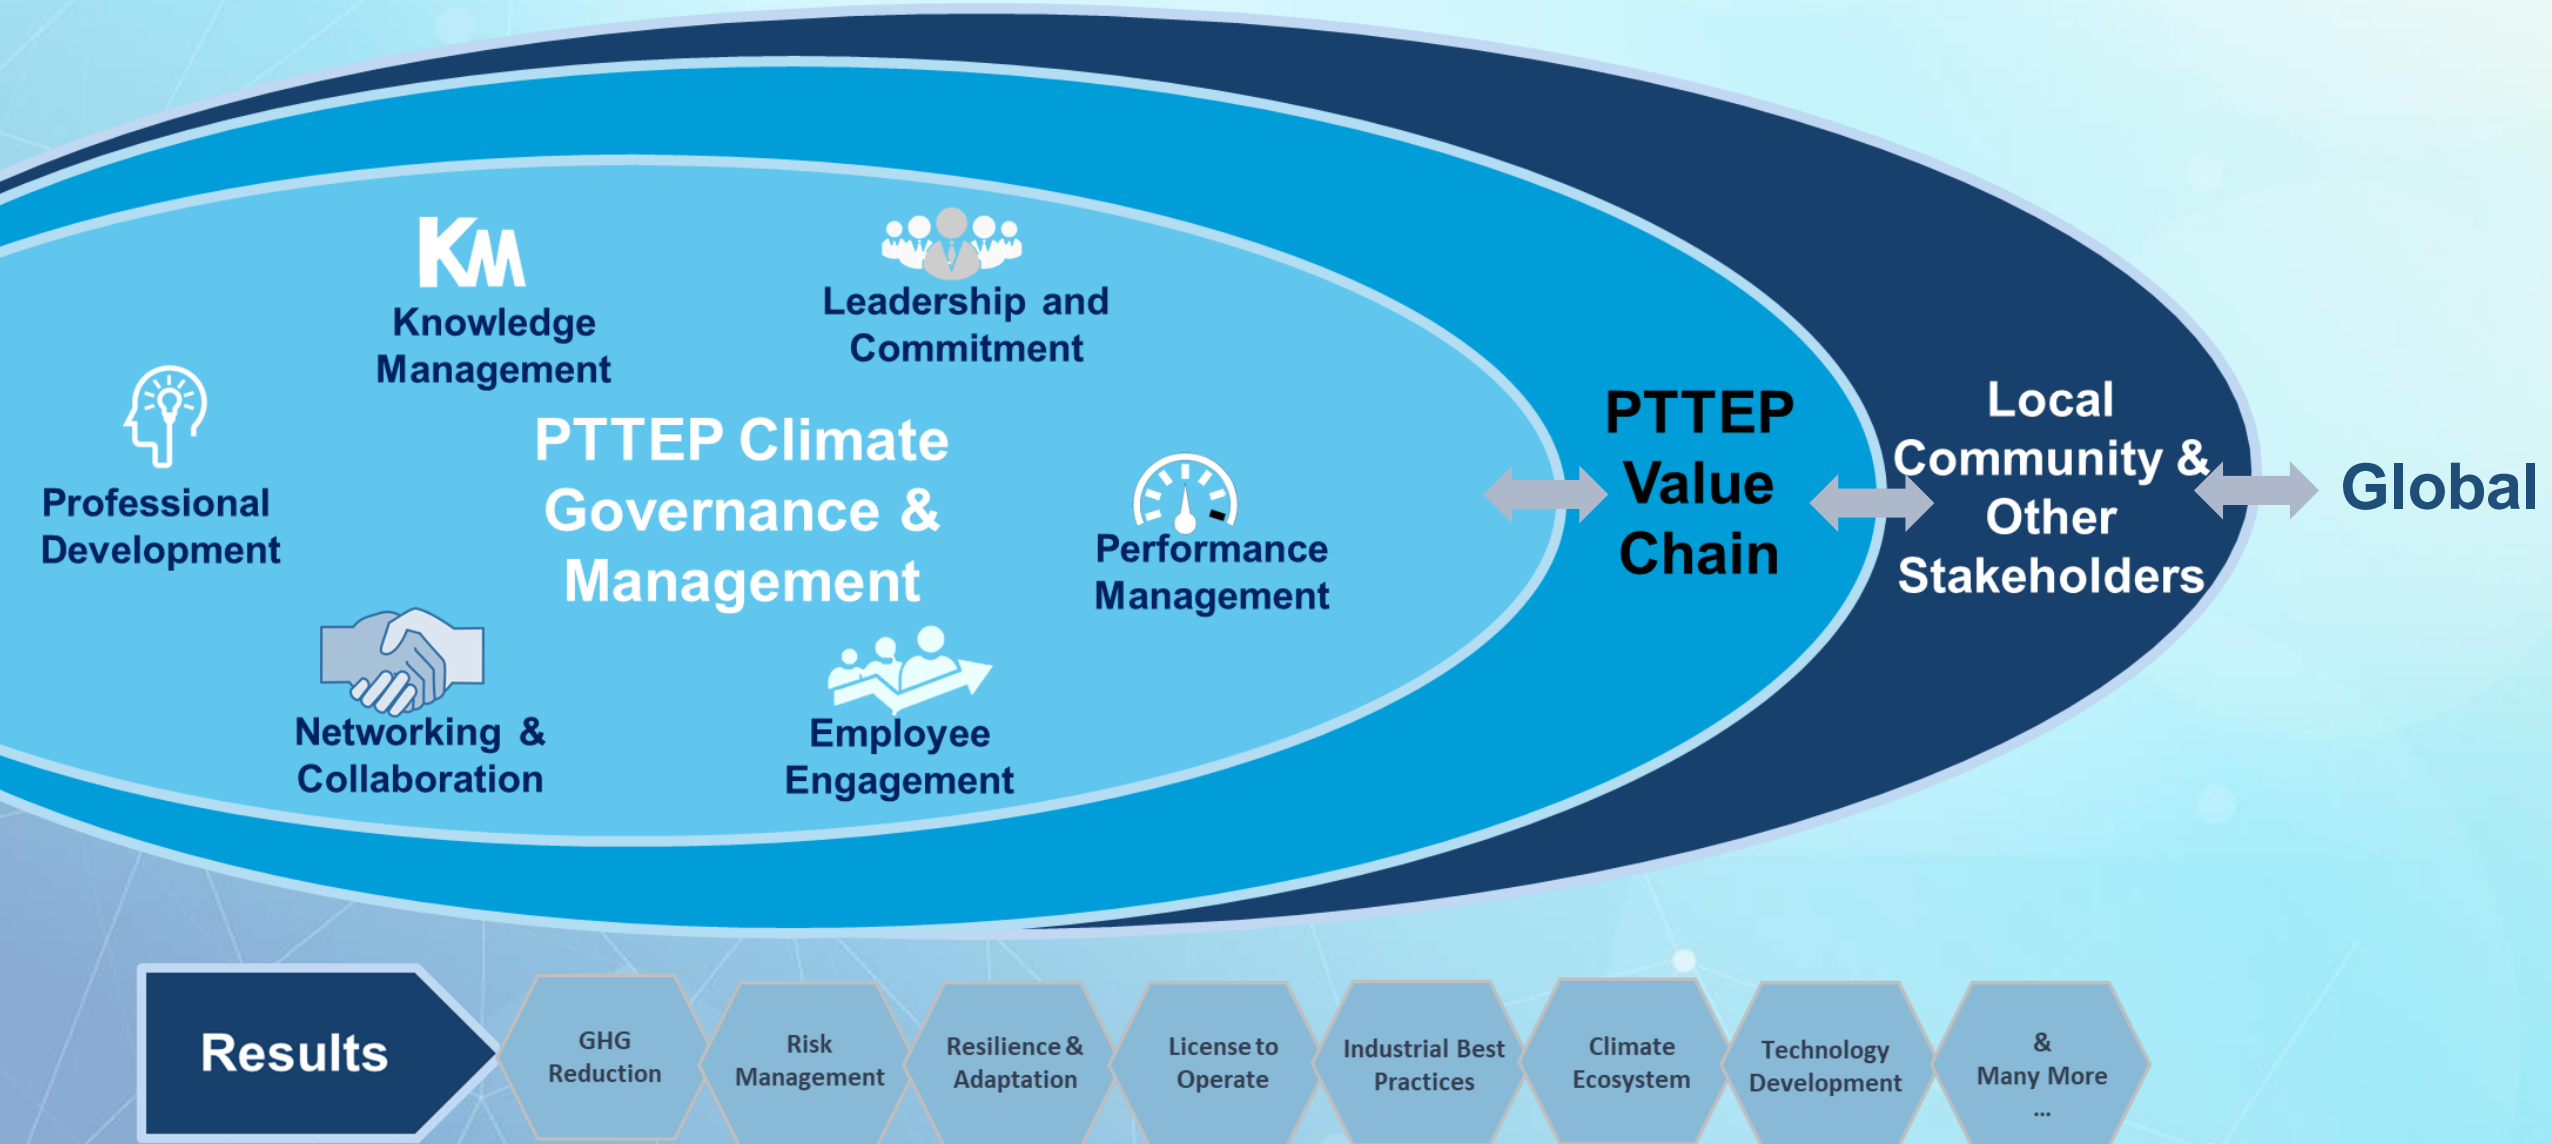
KM
Knowledge Management

Leadership and Commitment

Professional Development

PTTEP Climate Governance & Management

Performance Management

Networking & Collaboration

Employee Engagement

PTTEP Value Chain

Local Community & Other Stakeholders

Global

Results

GHG Reduction

Risk Management

Resilience & Adaptation

License to Operate

Industrial Best Practices

Climate Ecosystem

Technology Development

& Many More ...